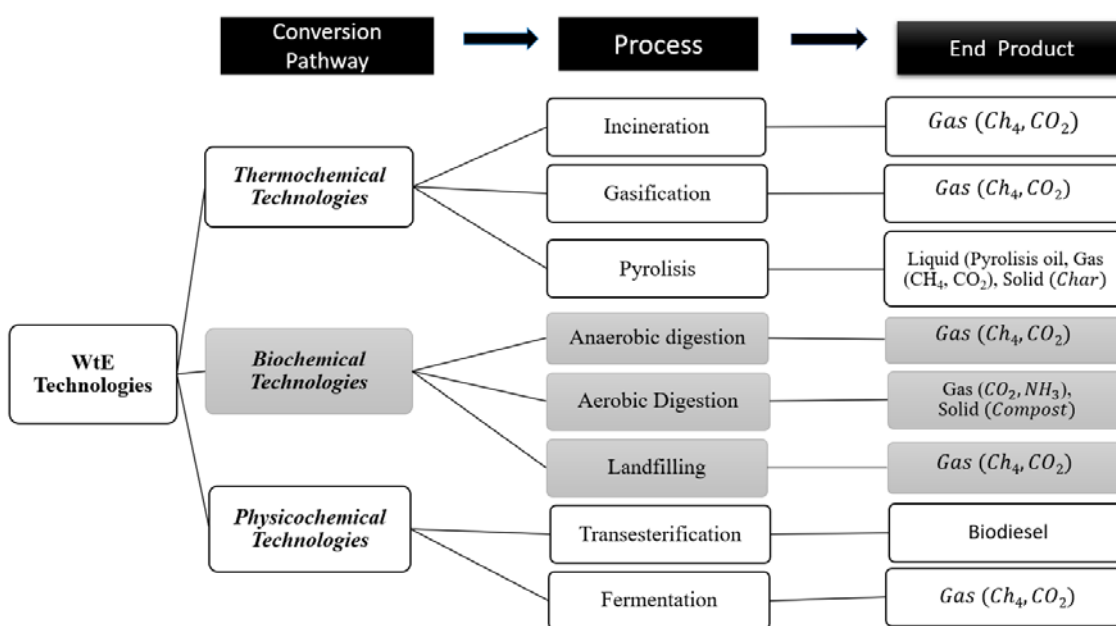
Conversion Pathway

Process

End Product

WtE Technologies

Thermochemical Technologies

Biochemical Technologies

Physicochemical Technologies

Incineration

$Gas\ (Ch_4, CO_2)$

Gasification

$Gas\ (Ch_4, CO_2)$

Pyrolisis

Liquid (Pyrolisis oil, Gas ($CH_4$, $CO_2$), Solid ($Char$)

Anaerobic digestion

$Gas\ (Ch_4, CO_2)$

Aerobic Digestion

Gas ($CO_2, NH_3$), Solid ($Compost$)

Landfilling

$Gas\ (Ch_4, CO_2)$

Transesterification

Biodiesel

Fermentation

$Gas\ (Ch_4, CO_2)$